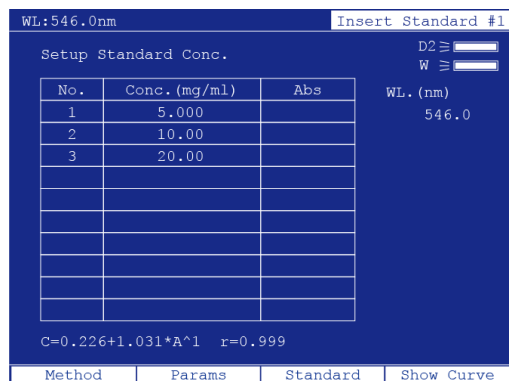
WL:546.0nm

Insert Standard #1

Setup Standard Conc.

D2 ⩾
W ⩾

| No. | Conc.(mg/ml) | Abs |
|---|---|---|
| 1 | 5.000 | |
| 2 | 10.00 | |
| 3 | 20.00 | |
| | | |
| | | |
| | | |
| | | |
| | | |
| | | |
| | | |

WL.(nm)
546.0

C=0.226+1.031*A^1 r=0.999

Method | Params | Standard | Show Curve